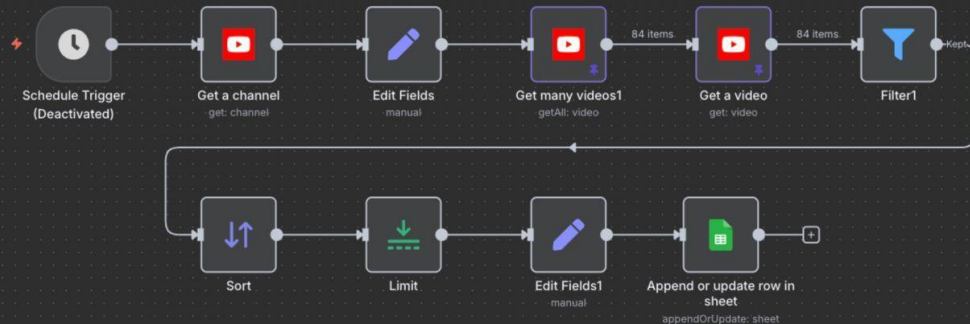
Schedule Trigger (Deactivated)

Get a channel
get: channel

Edit Fields
manual

84 items

Get many videos1
getAll: video

84 items

Get a video
get: video

Filter1

Kept

Sort

Limit

Edit Fields1
manual

Append or update row in sheet
appendOrUpdate: sheet